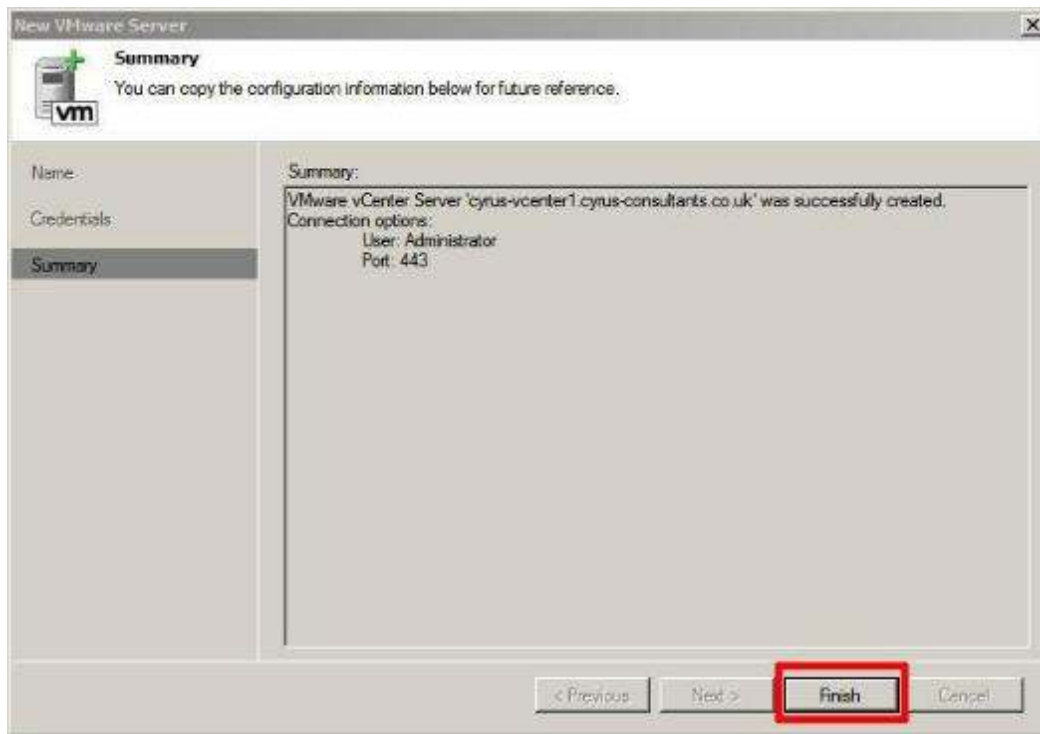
New VMware Server

Summary
You can copy the configuration information below for future reference.

vm

Name
Credentials
Summary

Summary:
VMware vCenter Server 'cyrus-vcenter1.cyrus-consultants.co.uk' was successfully created.
Connection options:
User: Administrator
Port: 443

< Previous
Next >
Finish
Cancel